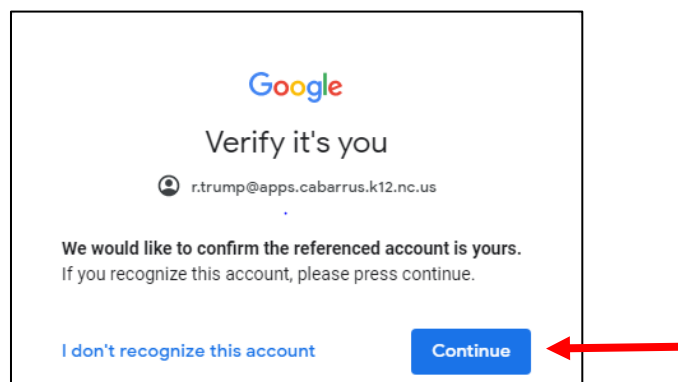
Google

Verify it's you

r.trump@apps.cabarrus.k12.nc.us

We would like to confirm the referenced account is yours.
If you recognize this account, please press continue.

I don't recognize this account

Continue